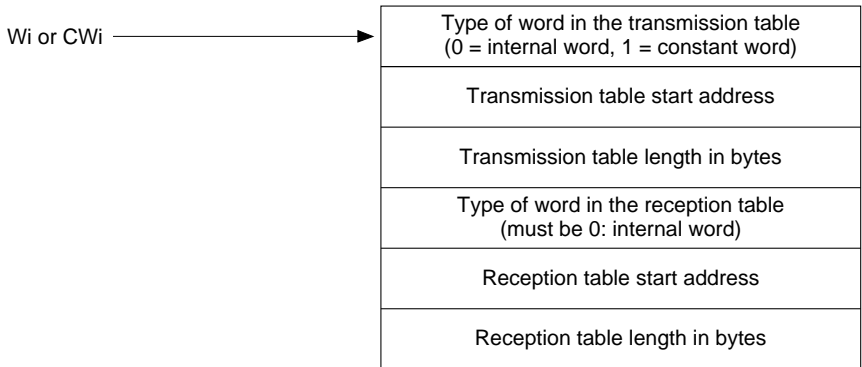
Wi or CWi

Type of word in the transmission table
(0 = internal word, 1 = constant word)

Transmission table start address

Transmission table length in bytes

Type of word in the reception table
(must be 0: internal word)

Reception table start address

Reception table length in bytes